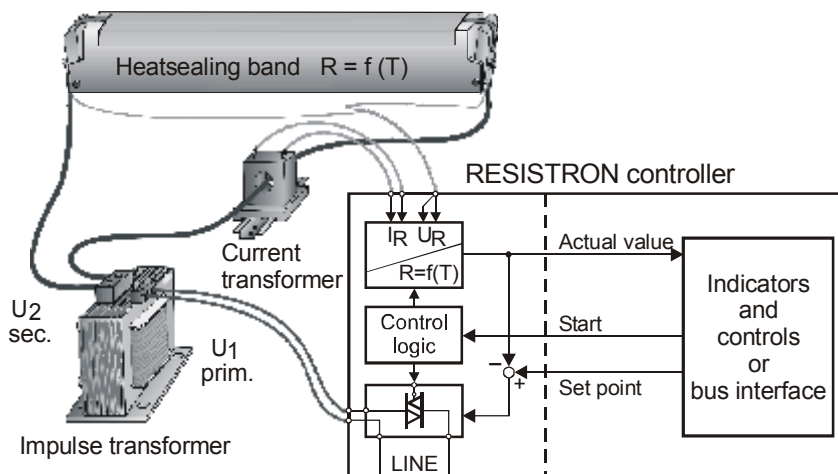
Heatsealing band $R = f(T)$

RESISTRON controller

$I_R$ $U_R$

$R=f(T)$

Current transformer

Actual value

Indicators and controls or bus interface

$U_2$ sec.

$U_1$ prim.

Control logic

Start

−

+

Set point

Impulse transformer

LINE